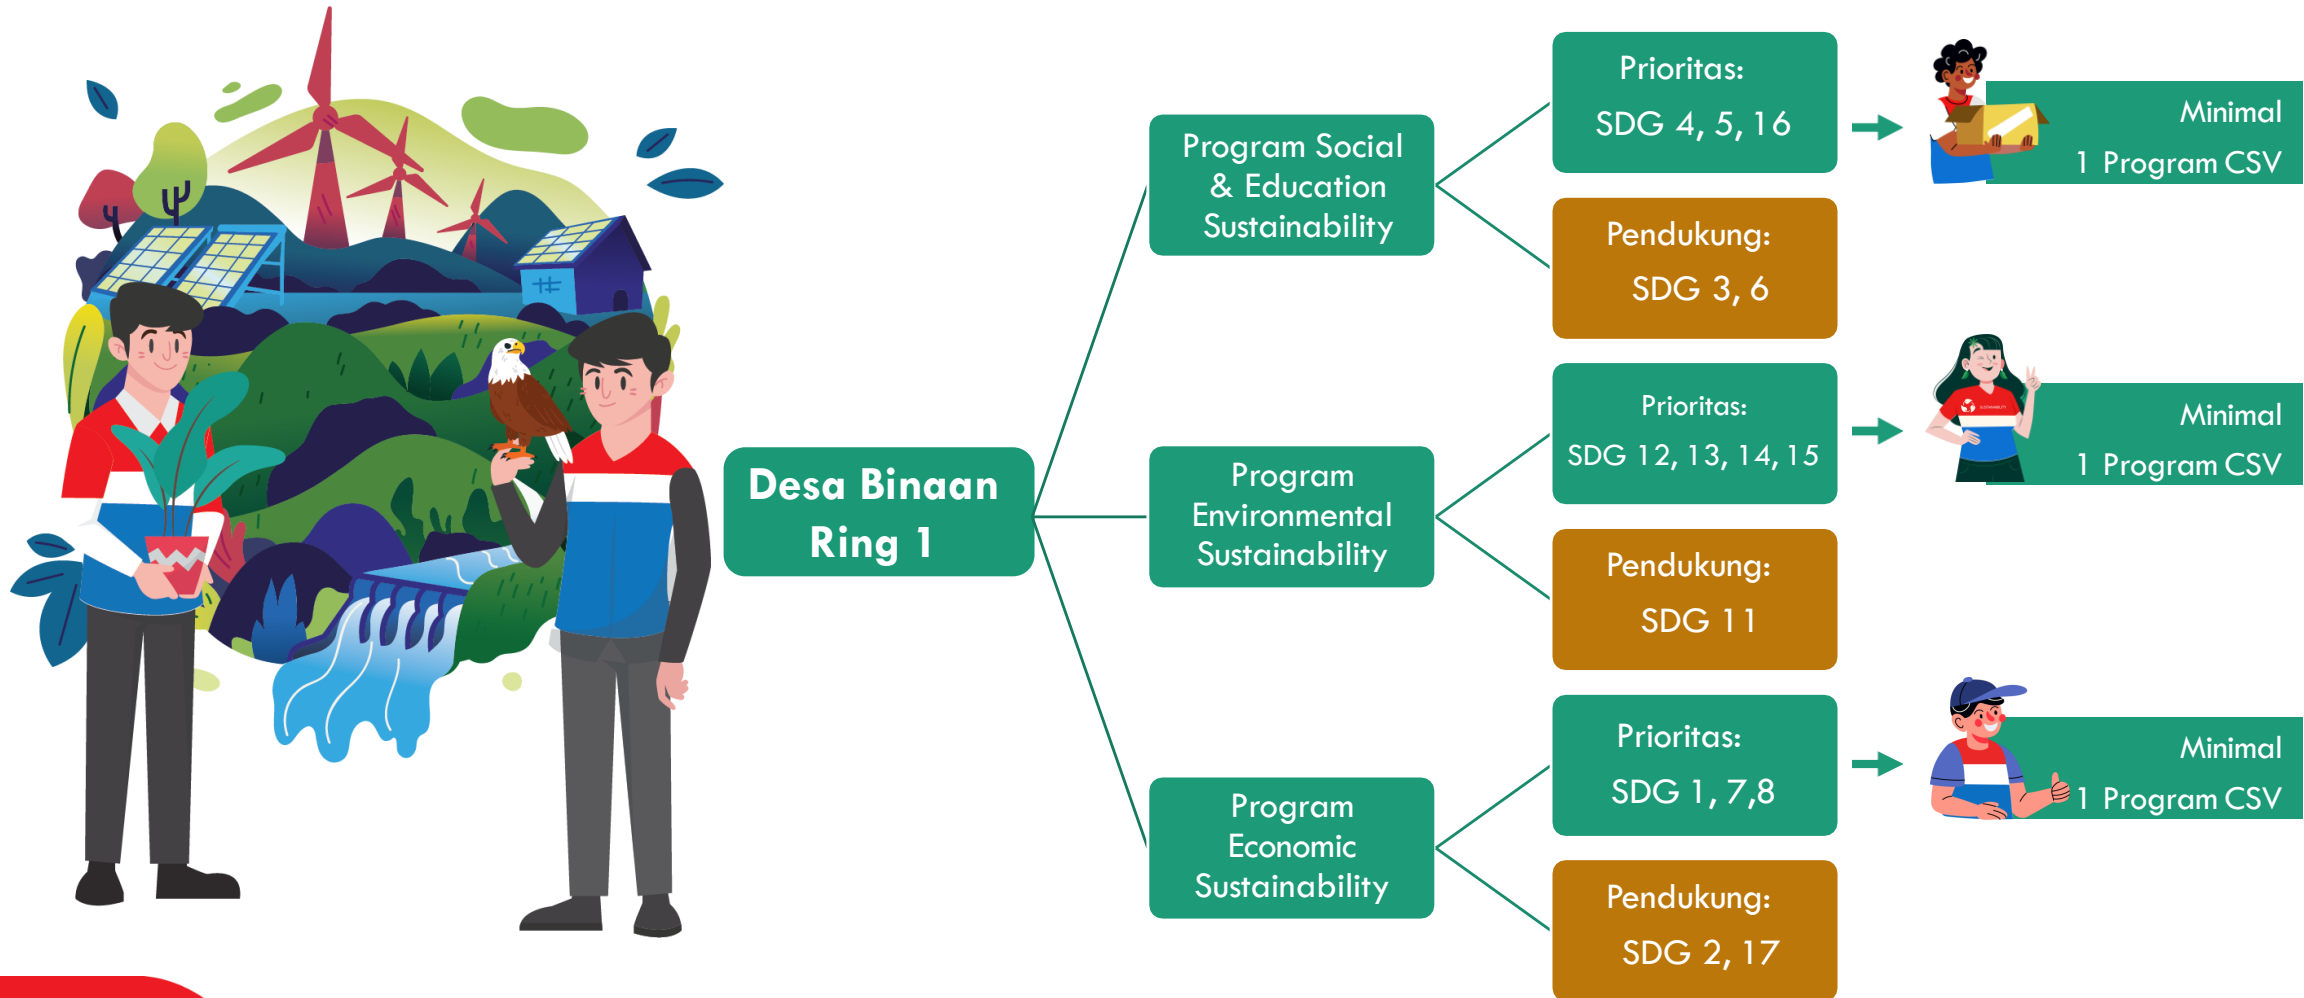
Desa Binaan Ring 1

Program Social & Education Sustainability

Prioritas: SDG 4, 5, 16

Minimal 1 Program CSV

Pendukung: SDG 3, 6

Program Environmental Sustainability

Prioritas: SDG 12, 13, 14, 15

Minimal 1 Program CSV

Pendukung: SDG 11

Program Economic Sustainability

Prioritas: SDG 1, 7,8

Minimal 1 Program CSV

Pendukung: SDG 2, 17